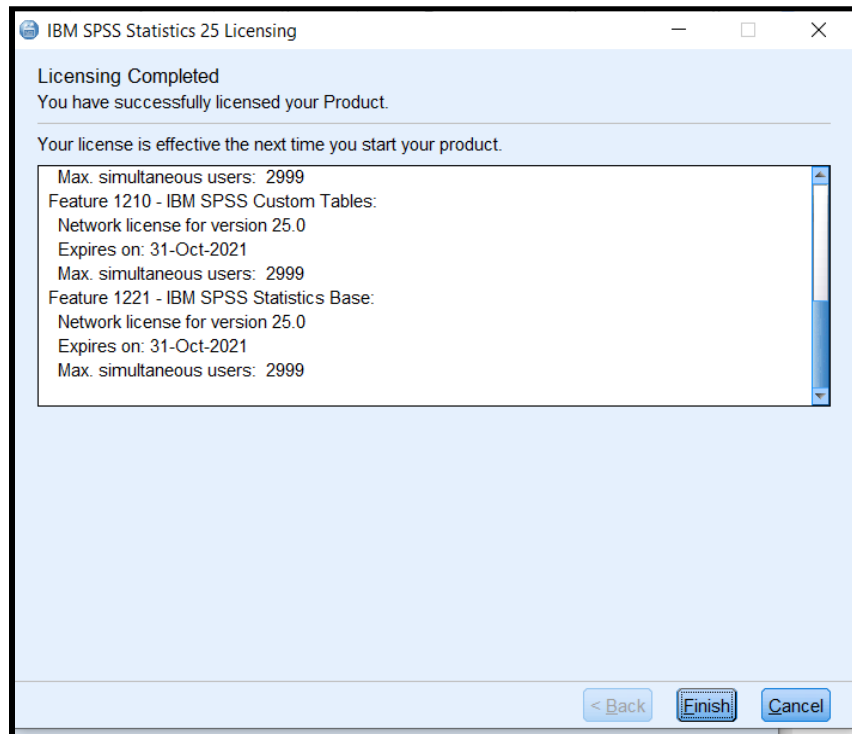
IBM SPSS Statistics 25 Licensing

Licensing Completed
You have successfully licensed your Product.

Your license is effective the next time you start your product.

Max. simultaneous users: 2999
Feature 1210 - IBM SPSS Custom Tables:
Network license for version 25.0
Expires on: 31-Oct-2021
Max. simultaneous users: 2999
Feature 1221 - IBM SPSS Statistics Base:
Network license for version 25.0
Expires on: 31-Oct-2021
Max. simultaneous users: 2999

< Back
Finish
Cancel